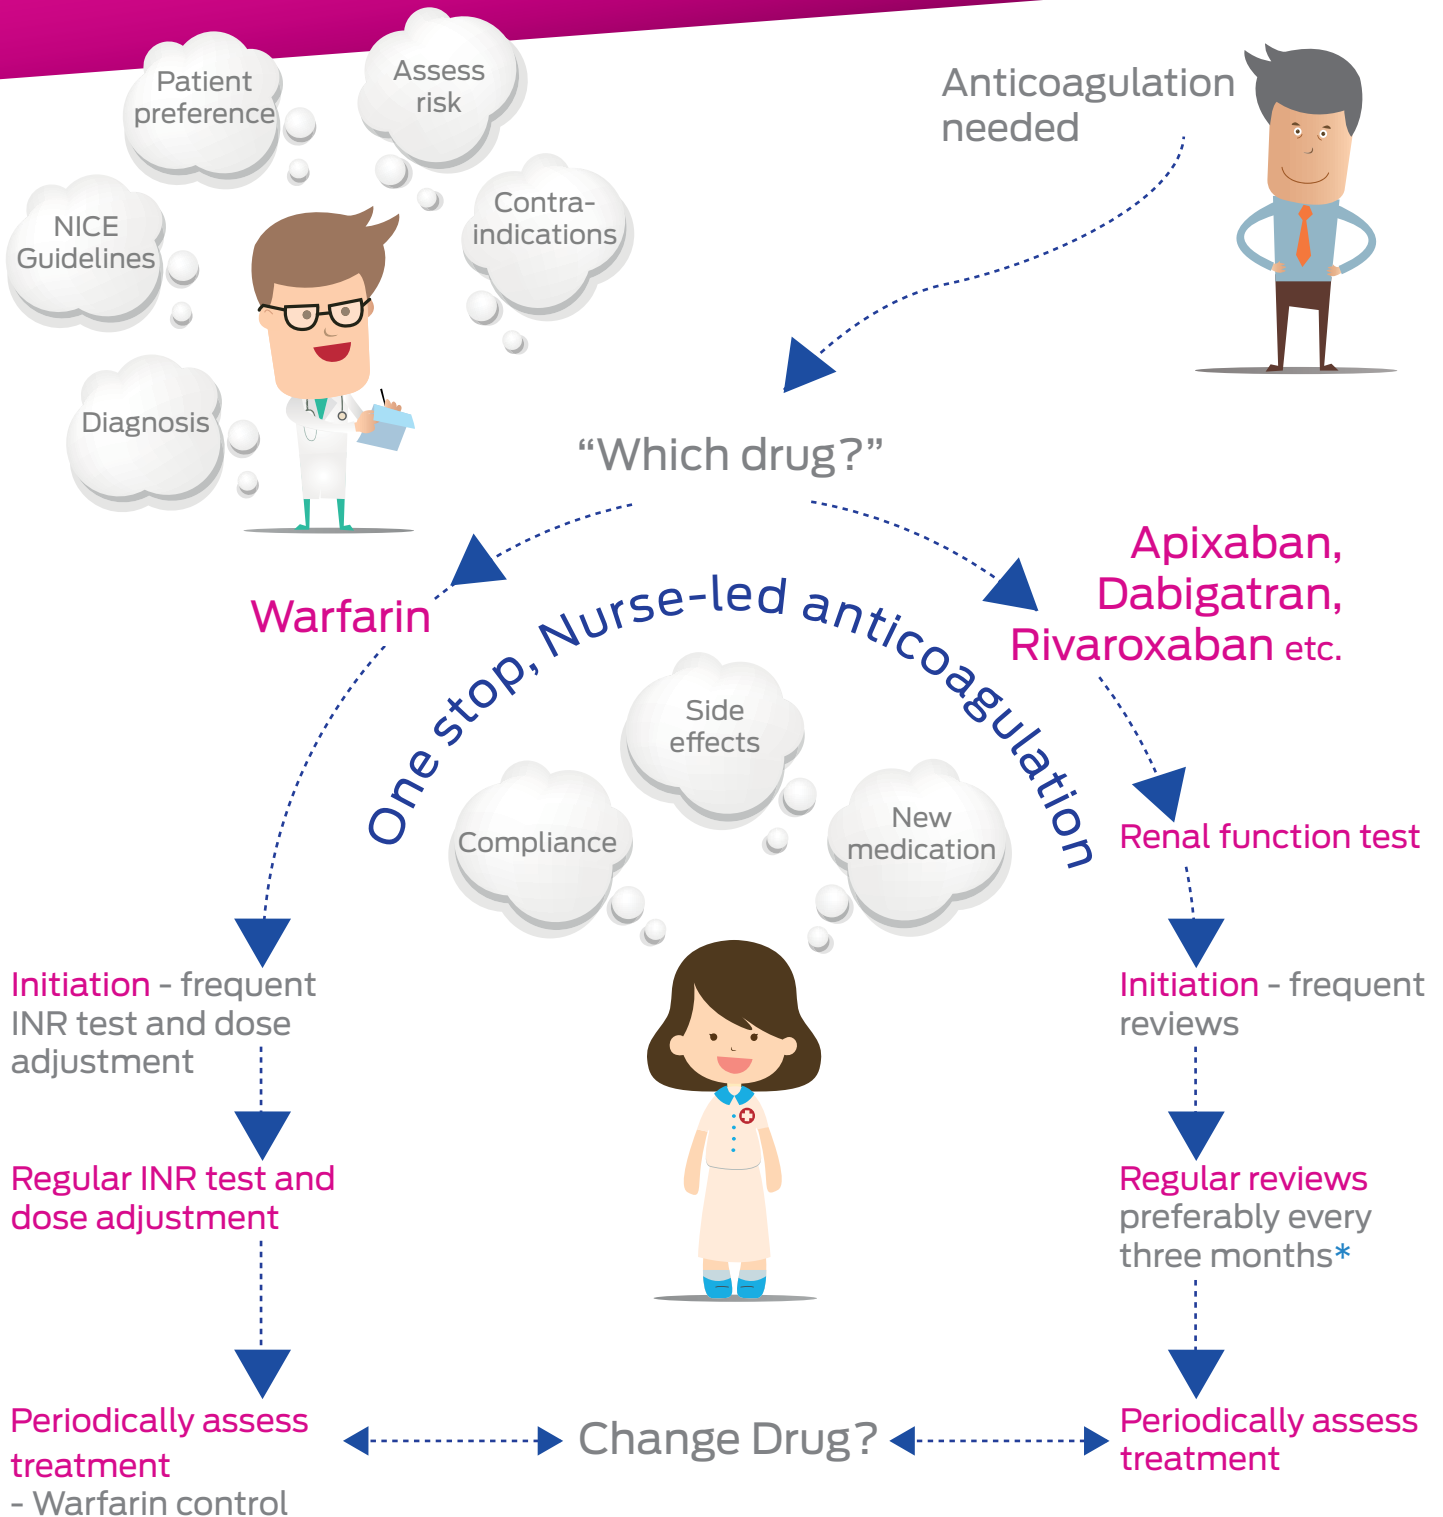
Patient preference

Assess risk

Anticoagulation needed

NICE Guidelines

Contra-indications

Diagnosis

“Which drug?”

Warfarin

Apixaban, Dabigatran, Rivaroxaban etc.

One stop, Nurse-led anticoagulation

Side effects

Compliance

New medication

Renal function test

Initiation - frequent INR test and dose adjustment

Initiation - frequent reviews

Regular INR test and dose adjustment

Regular reviews preferably every three months*

Periodically assess treatment - Warfarin control

Change Drug?

Periodically assess treatment